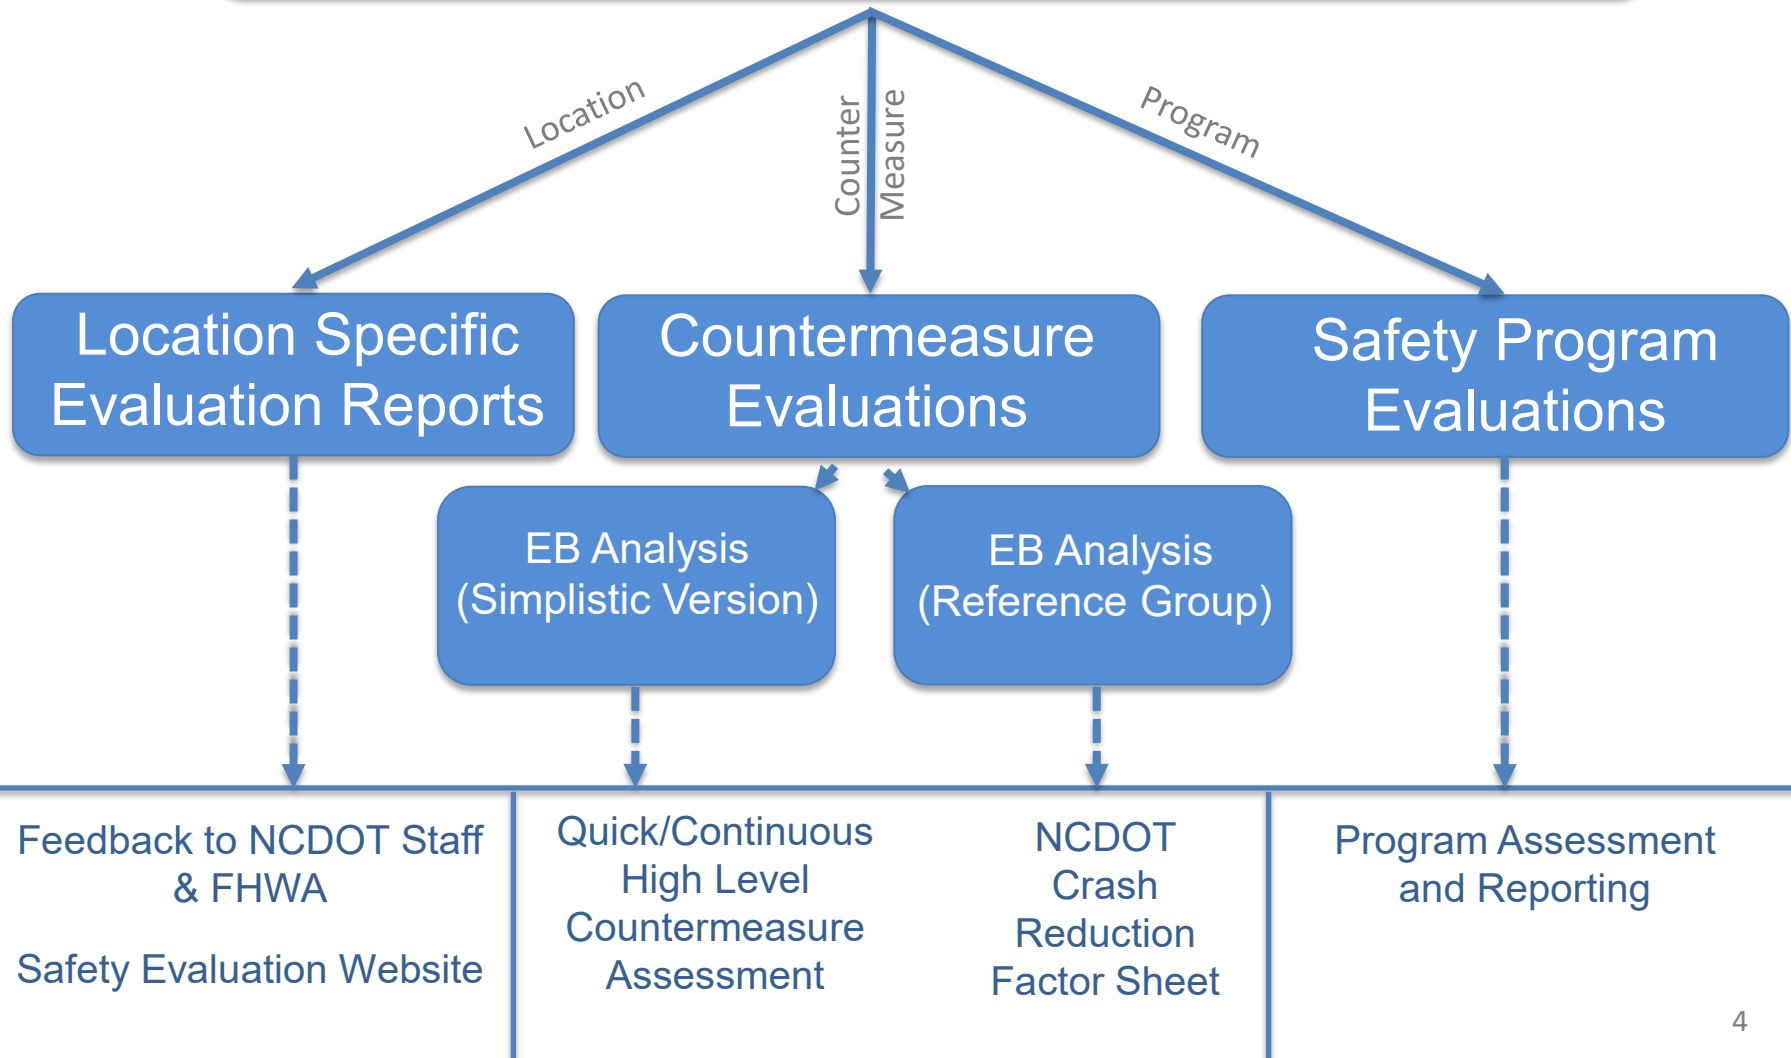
Location

Counter Measure

Program

Location Specific Evaluation Reports

Countermeasure Evaluations

Safety Program Evaluations

EB Analysis (Simplistic Version)

EB Analysis (Reference Group)

Feedback to NCDOT Staff & FHWA

Safety Evaluation Website

Quick/Continuous High Level Countermeasure Assessment

NCDOT Crash Reduction Factor Sheet

Program Assessment and Reporting

4